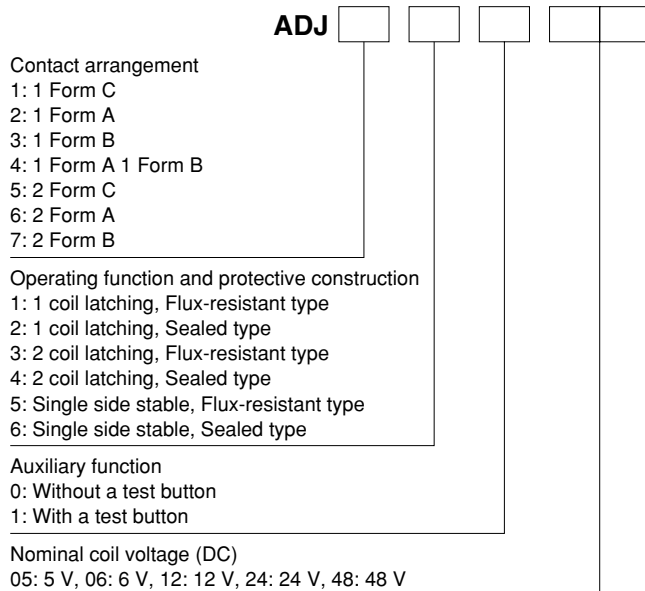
ADJ

Contact arrangement
1: 1 Form C
2: 1 Form A
3: 1 Form B
4: 1 Form A 1 Form B
5: 2 Form C
6: 2 Form A
7: 2 Form B

Operating function and protective construction
1: 1 coil latching, Flux-resistant type
2: 1 coil latching, Sealed type
3: 2 coil latching, Flux-resistant type
4: 2 coil latching, Sealed type
5: Single side stable, Flux-resistant type
6: Single side stable, Sealed type

Auxiliary function
0: Without a test button
1: With a test button

Nominal coil voltage (DC)
05: 5 V, 06: 6 V, 12: 12 V, 24: 24 V, 48: 48 V